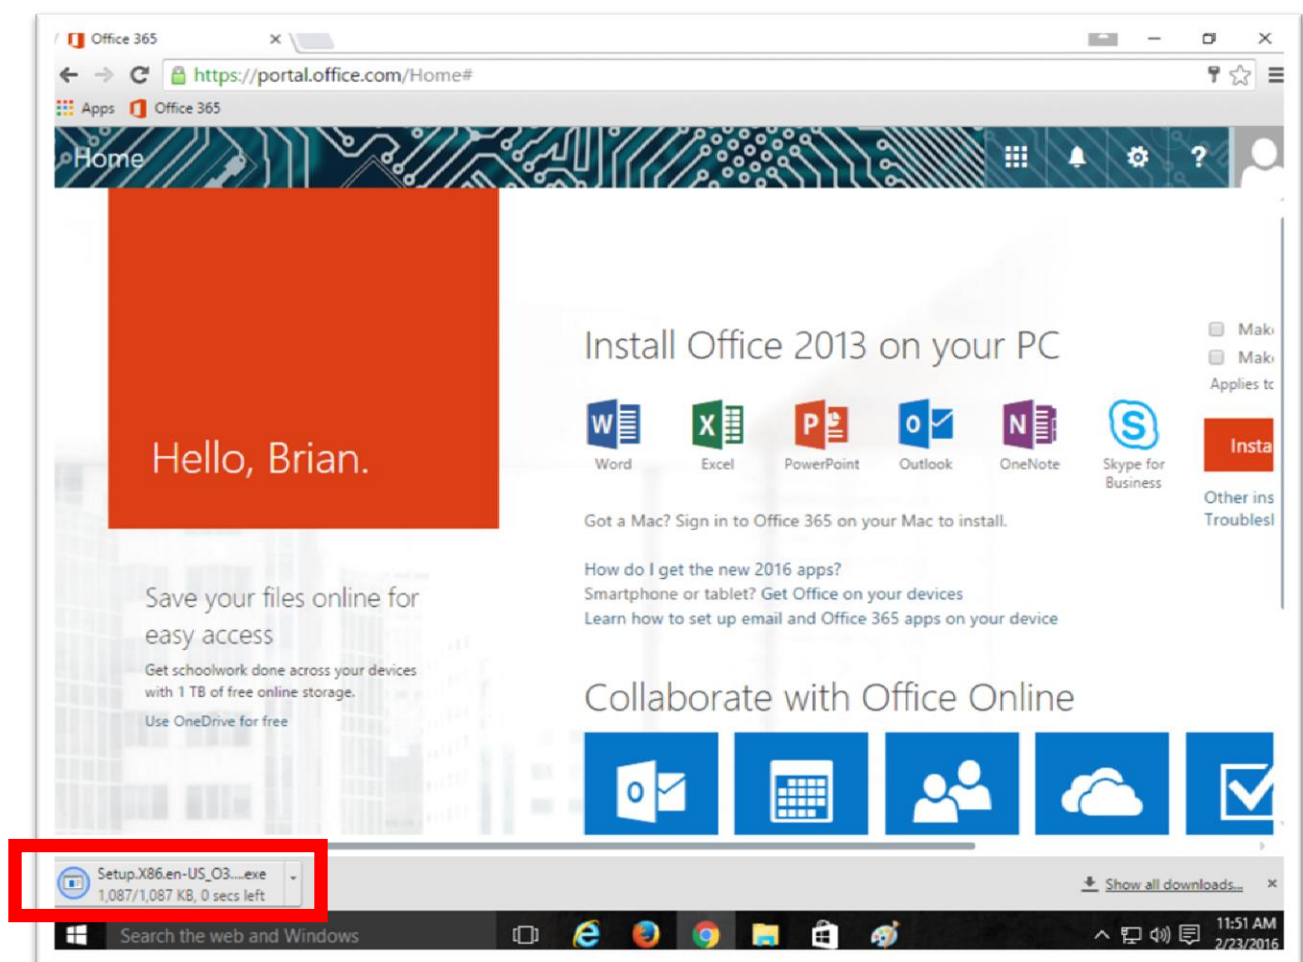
Office 365 ×

https://portal.office.com/Home#

Apps Office 365

Home

Hello, Brian.

Install Office 2013 on your PC

Word Excel PowerPoint Outlook OneNote Skype for Business

Got a Mac? Sign in to Office 365 on your Mac to install.

How do I get the new 2016 apps?
Smartphone or tablet? Get Office on your devices
Learn how to set up email and Office 365 apps on your device

Mak
Mak
Applies tc

Insta

Other ins
Troublesl

Save your files online for easy access

Get schoolwork done across your devices with 1 TB of free online storage.

Use OneDrive for free

Collaborate with Office Online

Setup.X86.en-US_O3....exe
1,087/1,087 KB, 0 secs left

Show all downloads...

Search the web and Windows

11:51 AM
2/23/2016